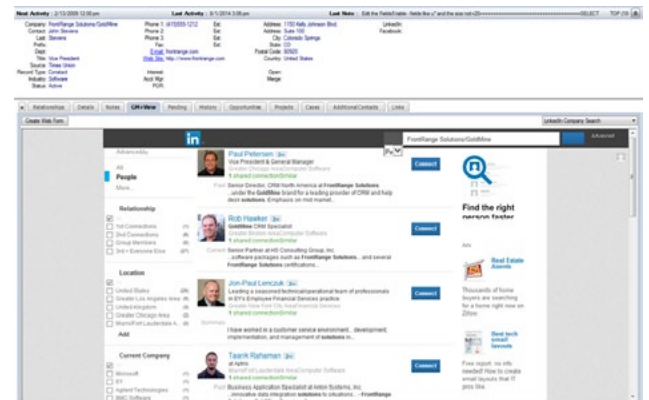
Next Activity 2/13/2009 12:00 pm Last Activity 8/1/2014 3:08 pm Last Note Edit the FieldsEnable fields like ,r' and the ess not <20 SELECT TOP 20

Company FrontRange Solutions/GoldMine
Contact John Stevens
Last Stevens
Prefix
Dept
Title Vice President
Source Times Union
Record Type Contact
Industry Software
Status Active

Phone 1 (415)555-1212 Ext
Phone 2 Ext
Phone 3 Ext
Fax
E-mail frontrange.com
Web Site http://www.frontrange.com
Internet
Acct Mgr
POR

Address 1150 Kelly Johnson Blvd.
Address Suite 100
City Colorado Springs
State CO
Postal Code 80920
Country United States

Open
Merge

LinkedIn
Facebook

Relationship Details Notes GM+View Pending History Opportunities Projects Cases Additional Contacts Links

Create Web form

LinkedIn Company Search

in

FrontRange Solutions/GoldMine

Advanced

Advanced

All
People
More...

Relationship
1st Connections
2nd Connections
Group Members
3rd + Everyone Else

Location
United States
United Kingdom
Greater Los Angeles Area
Greater Chicago Area
Miami/Fort Lauderdale A
Add

Current Company
Microsoft
EY
Agilent Technologies
BMC Software

Paul Petersen 2nd
Vice President & General Manager
Greater Chicago Area Computer Software
1 shared connection Similar
Past Senior Director, CRM North America at FrontRange Solutions ...under the GoldMine brand for a leading provider of CRM and helpdesk solutions. Emphasis on mid market...

Connect

Rob Hawker 2nd
GoldMine CRM Specialist
Greater Boston Area Computer Software
1 shared connection Similar
Current Senior Partner at HD Consulting Group, Inc ...software packages such as FrontRange GoldMine, ... and several FrontRange Solutions certifications...

Connect

Jon-Paul Lenczuk 2nd
Leading a seasoned technical/operational team of professionals in EY's Employee Financial Services practice.
Greater New York City Area Financial Services
1 shared connection Similar
Summary I have worked in a customer service environment... development, implementation, and management of solutions in...

Connect

Taarik Rahaman 2nd
at Airon
Miami/Fort Lauderdale Area Computer Software
1 shared connection Similar
Past Business Application Specialist at Airon Solutions, Inc ...innovative data integration solutions to situations... FrontRange

Connect

Find the right person faster

Ads

Real Estate Agents

Thousands of home buyers are searching for a home right now on Zillow.

Best tech email layouts

Free report: no info needed! How to create email layouts that IT pros like.